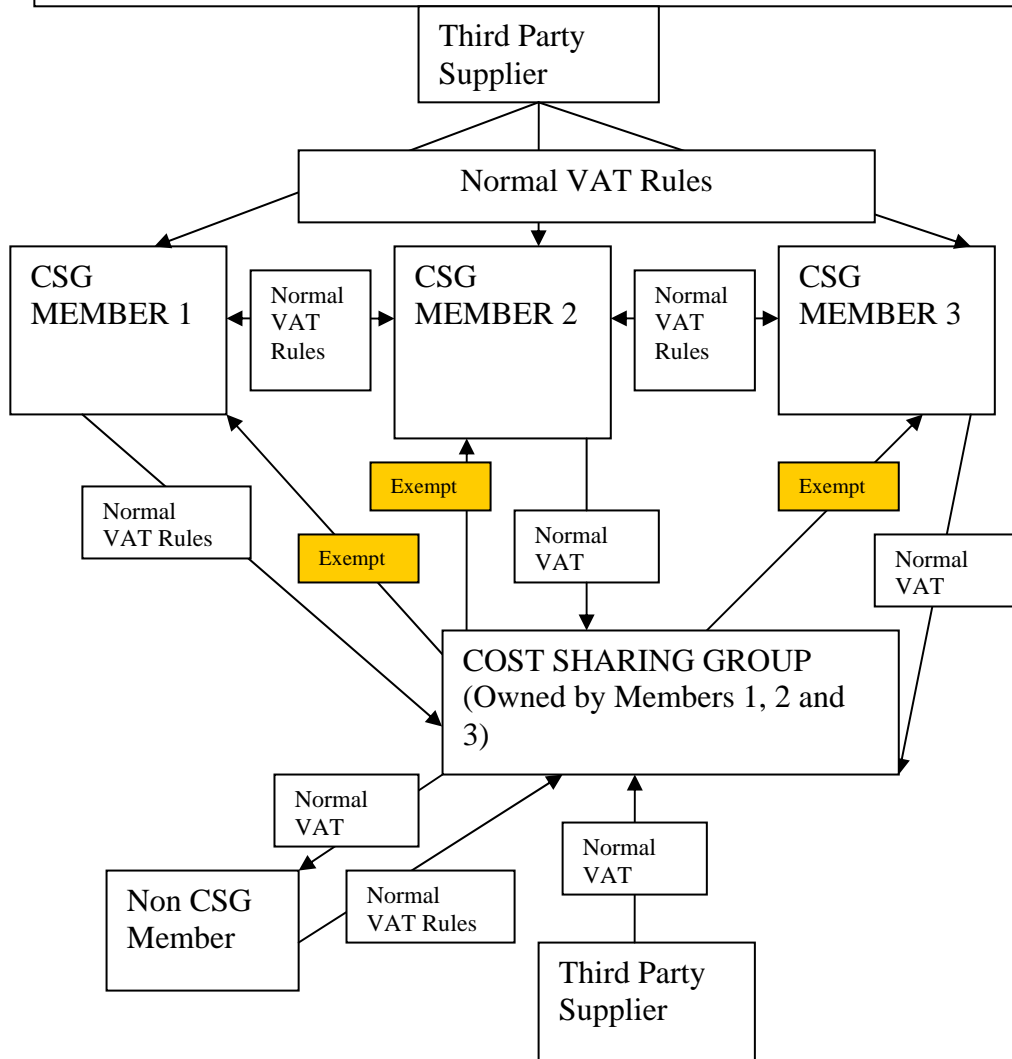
Third Party Supplier

Normal VAT Rules

CSG MEMBER 1

Normal VAT Rules

CSG MEMBER 2

Normal VAT Rules

CSG MEMBER 3

Normal VAT Rules

Exempt

Exempt

Normal VAT

Exempt

Normal VAT

COST SHARING GROUP (Owned by Members 1, 2 and 3)

Normal VAT

Normal VAT

Non CSG Member

Normal VAT Rules

Third Party Supplier